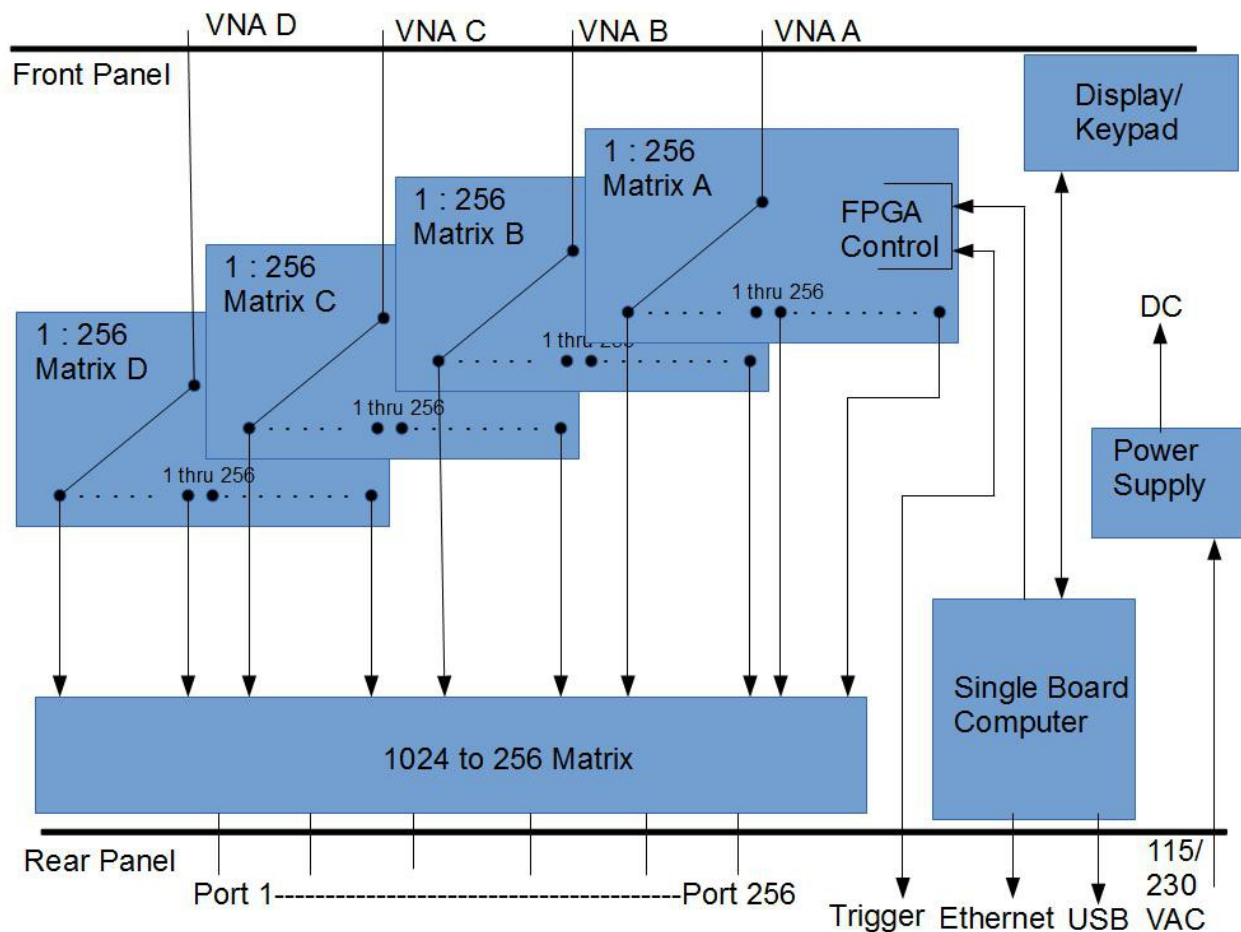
VNA D
VNA C
VNA B
VNA A
Front Panel
Display/ Keypad
1 : 256 Matrix A
FPGA Control
1 : 256 Matrix B
1 : 256 Matrix C
1 : 256 Matrix D
1 thru 256
1 thru 256
1 thru 256
1 thru 256
DC
Power Supply
Single Board Computer
1024 to 256 Matrix
Rear Panel
Port 1----------------------------------------Port 256
Trigger
Ethernet
USB
115/ 230 VAC